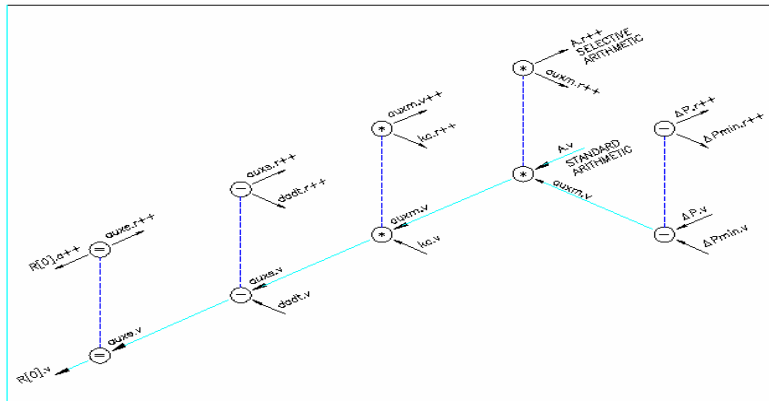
A.r++
SELECTIVE
ARITHMETIC
*
auxm.r++
auxm.v++
*
kc.r++
ΔP.r++
−
ΔPmin.r++
auxa.r++
−
dadt.r++
A.v
STANDARD
ARITHMETIC
*
auxm.v
auxm.v
*
kc.v
ΔP.v
−
ΔPmin.v
auxe.r++
R[0].d++
=
auxa.v
−
dadt.v
auxe.v
=
R[0].v